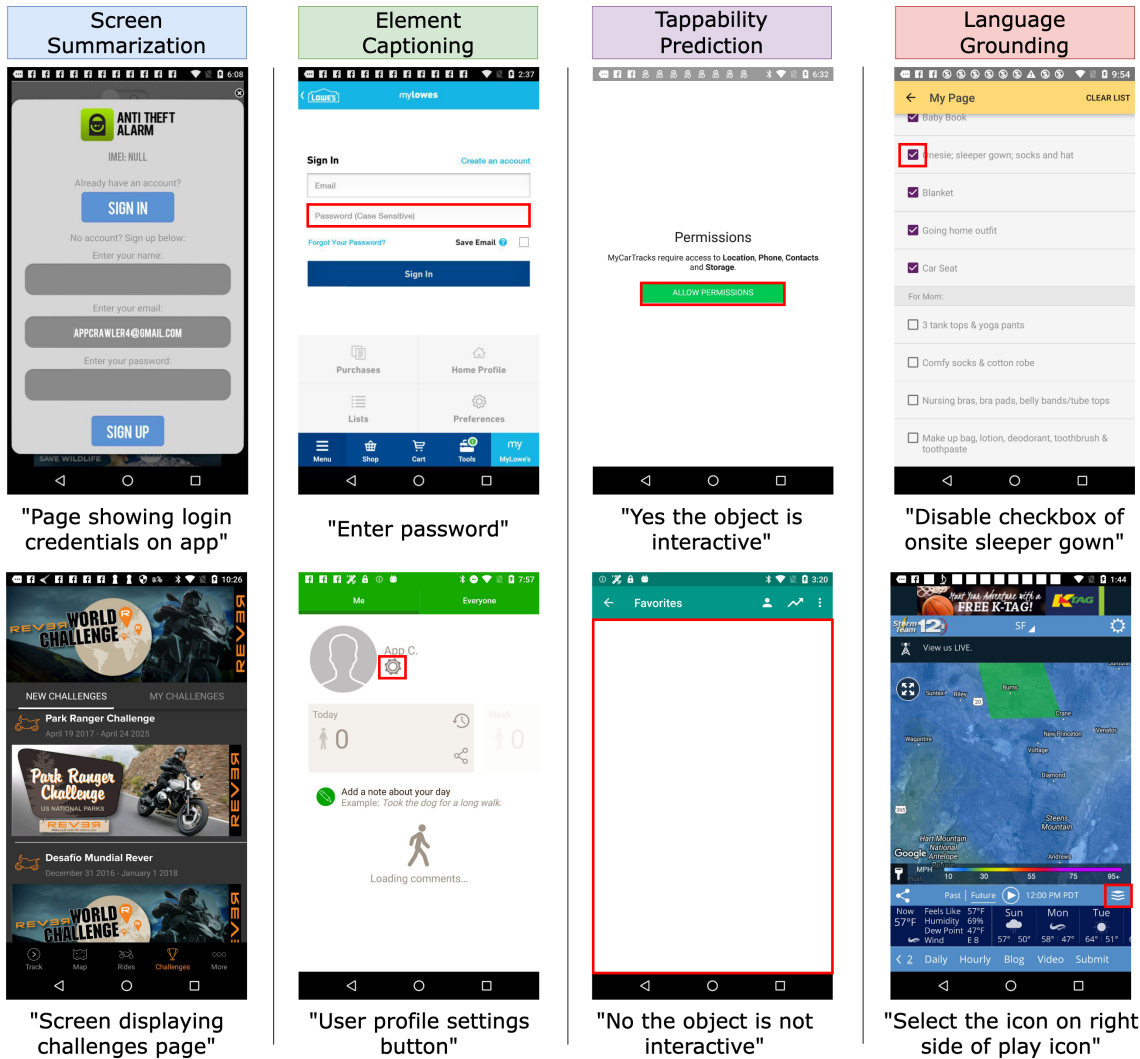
Screen Summarization

6:08

ANTI THEFT ALARM

IMEI: NULL

Already have an account?

SIGN IN

No account? Sign up below:

Enter your name:

Enter your email:

APPCRAWLER4@GMAIL.COM

Enter your password:

SIGN UP

SAVE WILDLIFE

"Page showing login credentials on app"

10:26

WORLD CHALLENGE

REVER

NEW CHALLENGES

MY CHALLENGES

Park Ranger Challenge

April 19 2017 - April 24 2025

Park Ranger Challenge

US NATIONAL PARKS

Desafio Mundial Rever

December 31 2016 - January 1 2018

WORLD CHALLENGE

Track

Map

Rides

Challenges

More

"Screen displaying challenges page"

Element Captioning

2:37

Lowe's

mylowes

Sign In

Create an account

Email

Password (Case Sensitive)

Forgot Your Password?

Save Email

Sign In

Purchases

Home Profile

Lists

Preferences

Menu

Shop

Cart

Tools

my MyLowe's

"Enter password"

7:57

Me

Everyone

App C.

Today

0

Week

0

Add a note about your day

Example: Took the dog for a long walk.

Loading comments...

"User profile settings button"

Tappability Prediction

6:32

Permissions

MyCarTracks require access to Location, Phone, Contacts and Storage.

ALLOW PERMISSIONS

"Yes the object is interactive"

3:20

Favorites

"No the object is not interactive"

Language Grounding

9:54

My Page

CLEAR LIST

Baby Book

Onesie; sleeper gown; socks and hat

Blanket

Going home outfit

Car Seat

For Mom:

3 tank tops & yoga pants

Comfy socks & cotton robe

Nursing bras, bra pads, belly bands/tube tops

Make up bag, lotion, deodorant, toothbrush & toothpaste

"Disable checkbox of onsite sleeper gown"

1:44

Fuel Your Adventure with a FREE K-TAG!

K TAG

Storm Team 12

5F

View us LIVE.

Sunflower

Riley

Burns

Crane

Wagontire

New Princeton

Venator

Voltage

Diamond

Steens Mountain

Hart Mountain National Antelope

Andrews

Google

MPH

10

30

55

75

95+

Past

Future

12:00 PM PDT

Now 57°F

Feels Like 57°F

Humidity 69%

Dew Point 47°F

Wind E 8

Sun 57° 50°

Mon 58° 47°

Tue 64° 51°

< 2

Daily

Hourly

Blog

Video

Submit

"Select the icon on right side of play icon"